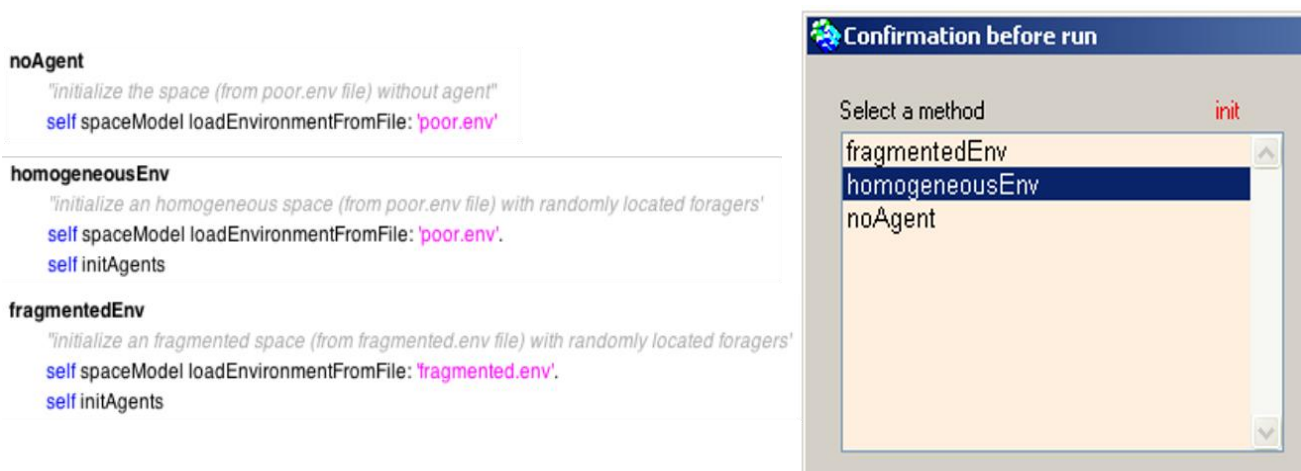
noAgent
"initialize the space (from poor.env file) without agent"
self spaceModel loadEnvironmentFromFile: 'poor.env'

homogeneousEnv
"initialize an homogeneous space (from poor.env file) with randomly located foragers"
self spaceModel loadEnvironmentFromFile: 'poor.env'.
self initAgents

fragmentedEnv
"initialize an fragmented space (from fragmented.env file) with randomly located foragers"
self spaceModel loadEnvironmentFromFile: 'fragmented.env'.
self initAgents

Confirmation before run

Select a method
init

fragmentedEnv
homogeneousEnv
noAgent